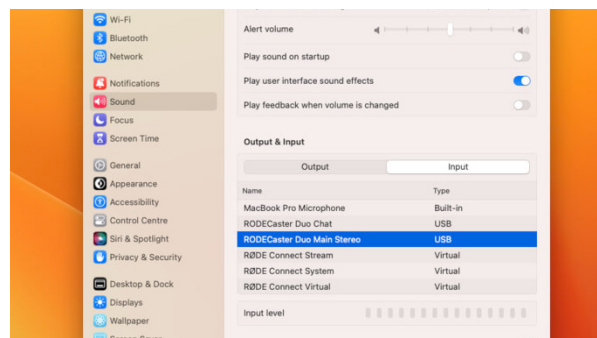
Wi-Fi
Bluetooth
Network
Notifications
Sound
Focus
Screen Time
General
Appearance
Accessibility
Control Centre
Siri & Spotlight
Privacy & Security
Desktop & Dock
Displays
Wallpaper

Alert volume
Play sound on startup
Play user interface sound effects
Play feedback when volume is changed

Output & Input

Output
Input

| Name | Type |
|---|---|
| MacBook Pro Microphone | Built-in |
| RODECaster Duo Chat | USB |
| RODECaster Duo Main Stereo | USB |
| RØDE Connect Stream | Virtual |
| RØDE Connect System | Virtual |
| RØDE Connect Virtual | Virtual |

Input level